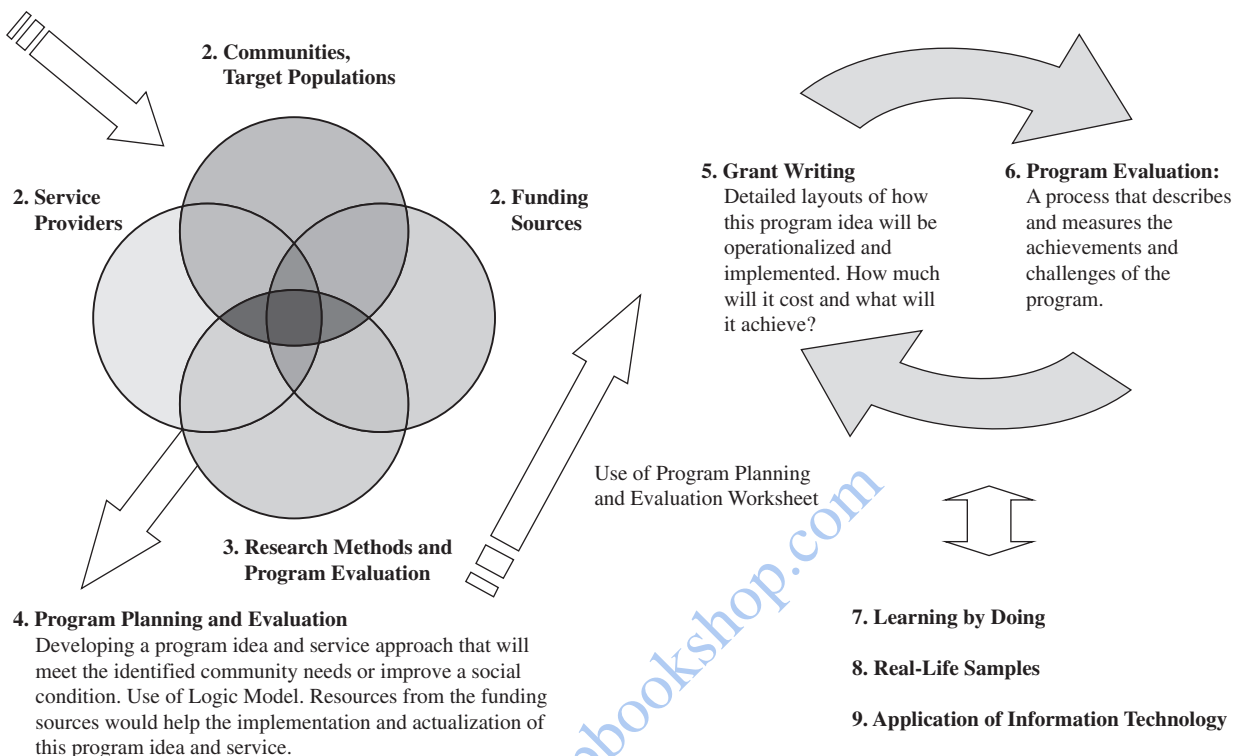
2. Communities, Target Populations

2. Service Providers

2. Funding Sources

5. Grant Writing
Detailed layouts of how this program idea will be operationalized and implemented. How much will it cost and what will it achieve?

6. Program Evaluation:
A process that describes and measures the achievements and challenges of the program.

Use of Program Planning and Evaluation Worksheet

3. Research Methods and Program Evaluation

4. Program Planning and Evaluation
Developing a program idea and service approach that will meet the identified community needs or improve a social condition. Use of Logic Model. Resources from the funding sources would help the implementation and actualization of this program idea and service.

7. Learning by Doing

8. Real-Life Samples

9. Application of Information Technology

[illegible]bookshop.com